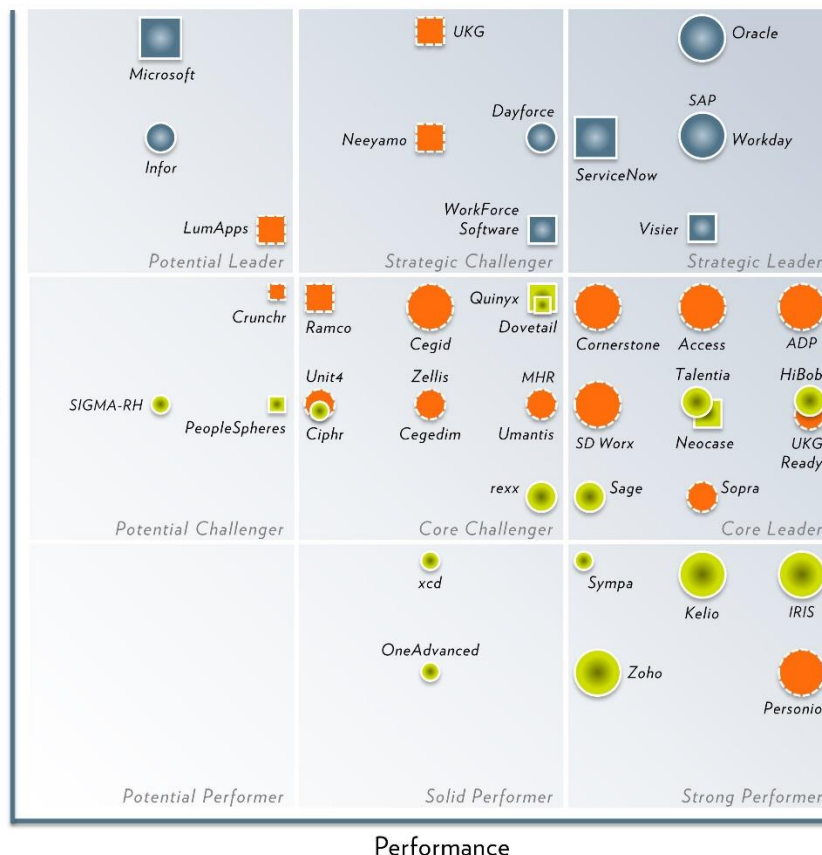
Microsoft
Infor
LumApps
Potential Leader

UKG
Neeyamo
Dayforce
WorkForce Software
Strategic Challenger

Oracle
SAP
Workday
ServiceNow
Visier
Strategic Leader

Crunchr
SIGMA-RH
PeopleSpheres
Potential Challenger

Ramco
Cegid
Quinyx
Dovetail
Unit4
Zellis
MHR
Ciphr
Cegedim
Umantis
rexx
Core Challenger

Cornerstone
Access
ADP
Talentia
HiBob
SD Worx
Neocase
UKG Ready
Sage
Sopra
Core Leader

Potential Performer

xcd
OneAdvanced
Solid Performer

Sympa
Kelio
IRIS
Zoho
Personio
Strong Performer

Performance